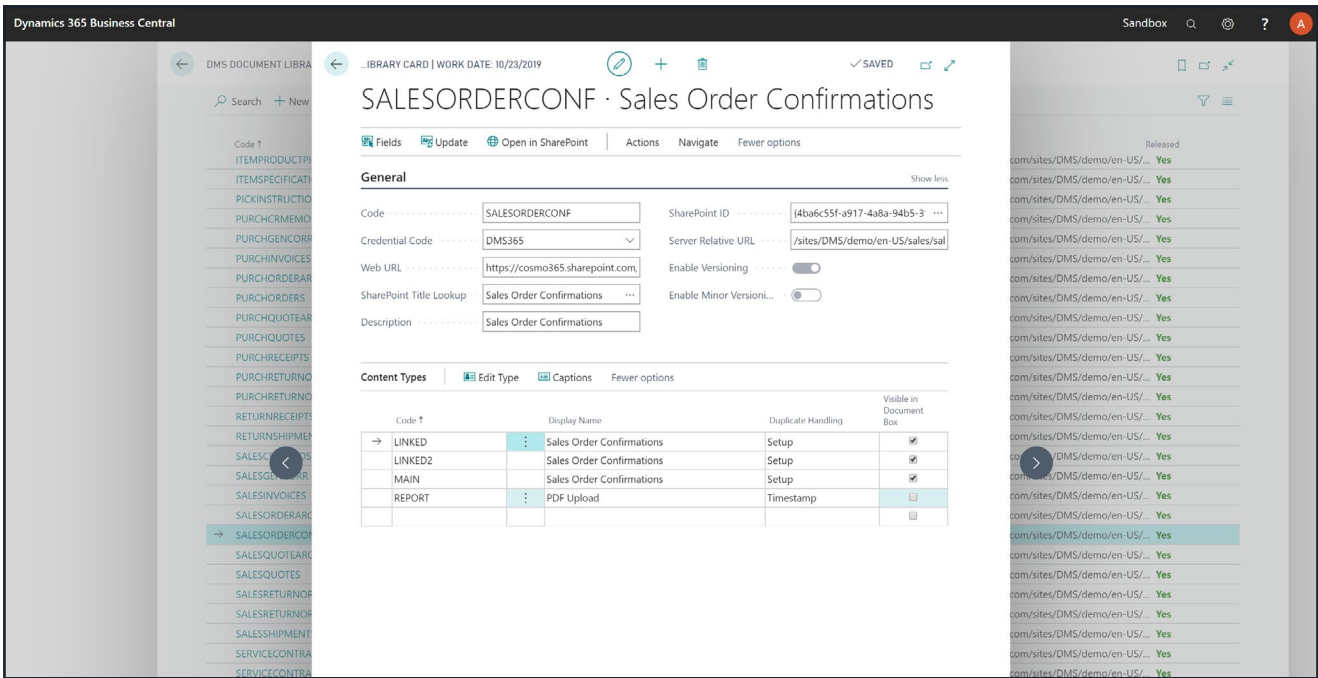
Dynamics 365 Business Central

Sandbox

DMS DOCUMENT LIBRA

Search + New

Code ↑

ITEMPRODUCTPI
ITEMSPECIFICATI
PICKINSTRUCTIO
PURCHCRMEMO
PURCHGENCORR
PURCHINVOICES
PURCHORDERAR
PURCHORDERS
PURCHQUOTEAR
PURCHQUOTES
PURCHRECEIPTS
PURCHRETURNO
PURCHRETURNO
RETURNRECEIPTS
RETURNSHIPMEN
SALESC
SALESGE
SALESINVOICES
SALESORDERARC
SALESORDERCON
SALESQUOTEARC
SALESQUOTES
SALESRETURNOR
SALESRETURNOR
SALESSHIPMENT
SERVICECONTRA
SERVICECONTRA

Released

com/sites/DMS/demo/en-US/... Yes
com/sites/DMS/demo/en-US/... Yes
com/sites/DMS/demo/en-US/... Yes
com/sites/DMS/demo/en-US/... Yes
com/sites/DMS/demo/en-US/... Yes
com/sites/DMS/demo/en-US/... Yes
com/sites/DMS/demo/en-US/... Yes
com/sites/DMS/demo/en-US/... Yes
com/sites/DMS/demo/en-US/... Yes
com/sites/DMS/demo/en-US/... Yes
com/sites/DMS/demo/en-US/... Yes
com/sites/DMS/demo/en-US/... Yes
com/sites/DMS/demo/en-US/... Yes
com/sites/DMS/demo/en-US/... Yes
com/sites/DMS/demo/en-US/... Yes
com/sites/DMS/demo/en-US/... Yes
com/sites/DMS/demo/en-US/... Yes
com/sites/DMS/demo/en-US/... Yes
com/sites/DMS/demo/en-US/... Yes
com/sites/DMS/demo/en-US/... Yes
com/sites/DMS/demo/en-US/... Yes
com/sites/DMS/demo/en-US/... Yes
com/sites/DMS/demo/en-US/... Yes
com/sites/DMS/demo/en-US/... Yes
com/sites/DMS/demo/en-US/... Yes
com/sites/DMS/demo/en-US/... Yes
com/sites/DMS/demo/en-US/... Yes

...IBRARY CARD | WORK DATE: 10/23/2019

✓SAVED

SALESORDERCONF · Sales Order Confirmations

Fields Update Open in SharePoint Actions Navigate Fewer options

General

Show less

Code SALESORDERCONF
Credential Code DMS365
Web URL https://cosmo365.sharepoint.com,
SharePoint Title Lookup Sales Order Confirmations
Description Sales Order Confirmations

SharePoint ID {4ba6c55f-a917-4a8a-94b5-3
Server Relative URL /sites/DMS/demo/en-US/sales/sal
Enable Versioning
Enable Minor Versioni...

Content Types Edit Type Captions Fewer options

| Code ↑ | Display Name | Duplicate Handling | Visible in Document Box |
|---|---|---|---|
| LINKED | Sales Order Confirmations | Setup | ☑ |
| LINKED2 | Sales Order Confirmations | Setup | ☑ |
| MAIN | Sales Order Confirmations | Setup | ☑ |
| REPORT | PDF Upload | Timestamp | ☐ |
| | | | ☐ |